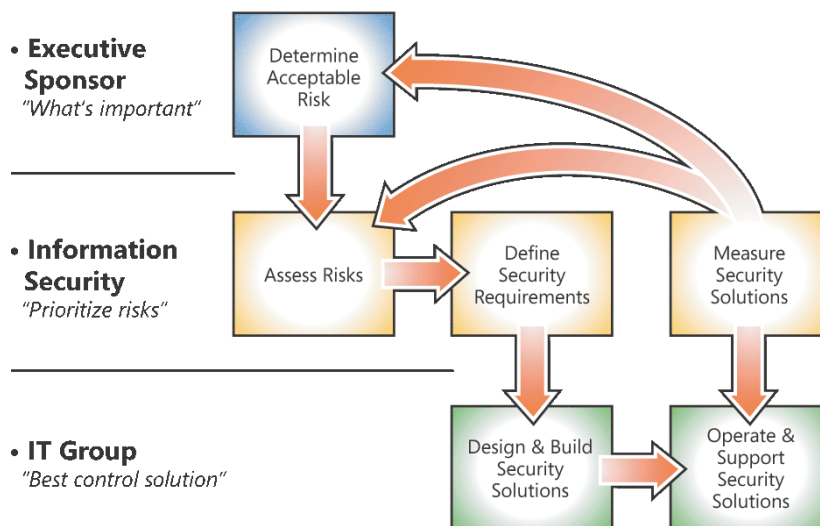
• Executive Sponsor
"What's important"

• Information Security
"Prioritize risks"

• IT Group
"Best control solution"

Determine Acceptable Risk

Assess Risks

Define Security Requirements

Measure Security Solutions

Design & Build Security Solutions

Operate & Support Security Solutions